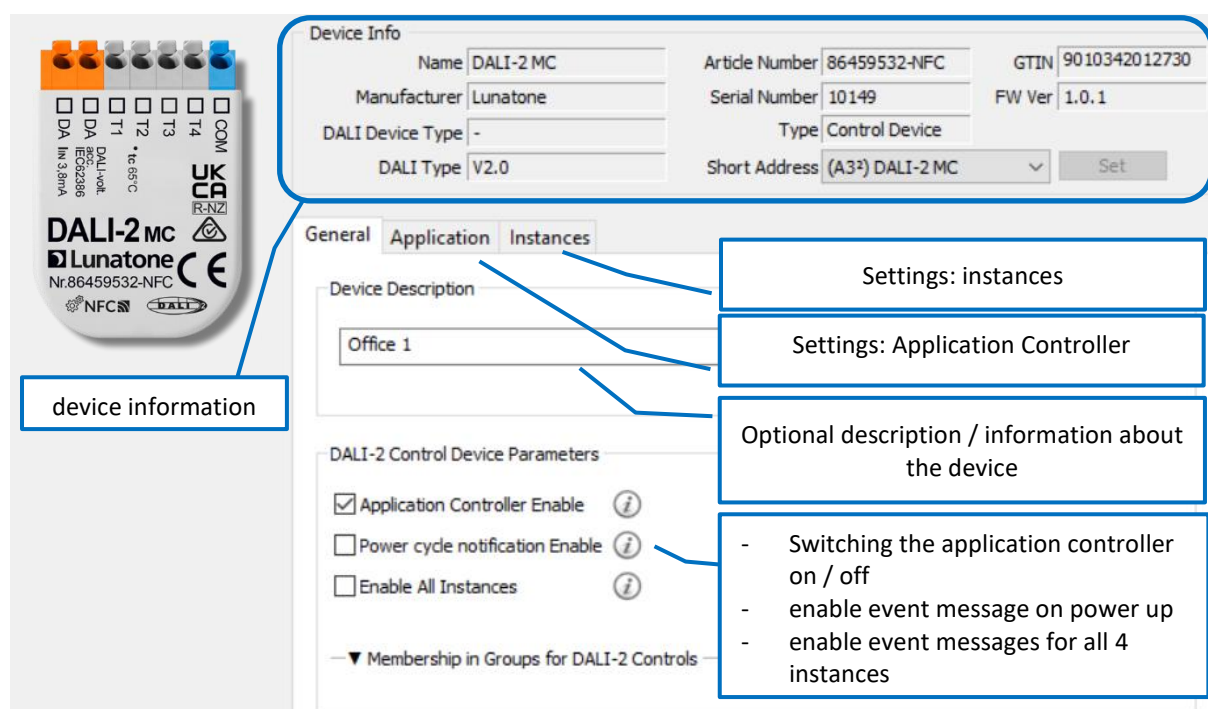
DA DA T1 T2 T3 T4 COM
DALI-volt. acc. IEC62386 Iin 3,8mA
• tc 65°C
UK CA
R-NZ
DALI-2 MC
Lunatone
Nr.86459532-NFC
NFC
DALI 2
CE

device information

Device Info
Name DALI-2 MC
Manufacturer Lunatone
DALI Device Type -
DALI Type V2.0
Article Number 86459532-NFC
Serial Number 10149
Type Control Device
Short Address (A3²) DALI-2 MC
Set
GTIN 9010342012730
FW Ver 1.0.1

General Application Instances

Settings: instances

Device Description
Office 1

Settings: Application Controller

Optional description / information about the device

DALI-2 Control Device Parameters
Application Controller Enable
Power cycle notification Enable
Enable All Instances

▼ Membership in Groups for DALI-2 Controls

- Switching the application controller on / off
- enable event message on power up
- enable event messages for all 4 instances